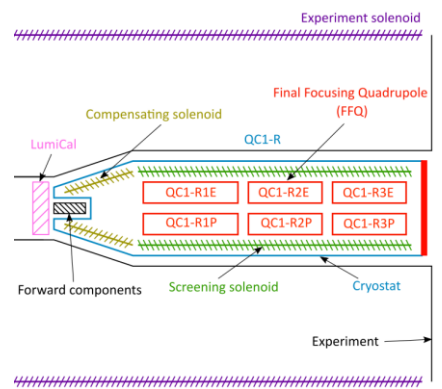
Experiment solenoid

Final Focusing Quadrupole (FFQ)

Compensating solenoid

LumiCal

QC1-R

QC1-R1E

QC1-R2E

QC1-R3E

QC1-R1P

QC1-R2P

QC1-R3P

Forward components

Screening solenoid

Cryostat

Experiment